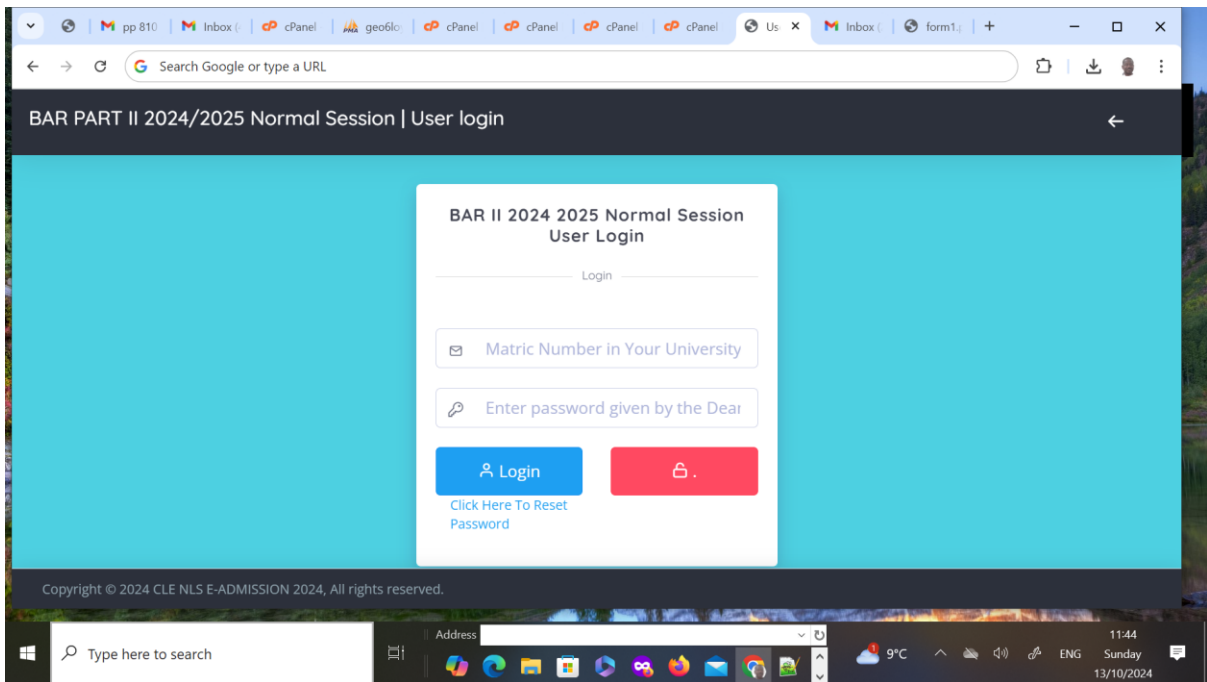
pp 810 | Inbox | cPanel | geo6lo | cPanel | cPanel | cPanel | cPanel | Us × | Inbox | form1.

Search Google or type a URL

BAR PART II 2024/2025 Normal Session | User login

BAR II 2024 2025 Normal Session User Login

Login

Matric Number in Your University

Enter password given by the Dear

Login

.

Click Here To Reset Password

Copyright © 2024 CLE NLS E-ADMISSION 2024, All rights reserved.

Type here to search

Address

9°C

ENG

11:44
Sunday
13/10/2024